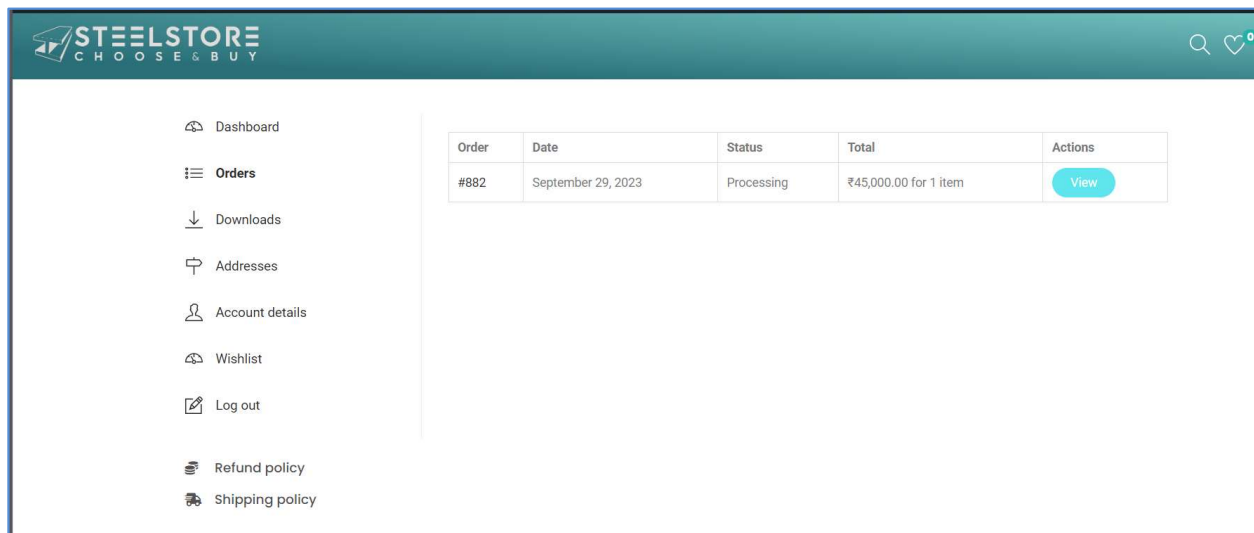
STEELSTORE
CHOOSE & BUY

0

Dashboard

Orders

Downloads

Addresses

Account details

Wishlist

Log out

| Order | Date | Status | Total | Actions |
|---|---|---|---|---|
| #882 | September 29, 2023 | Processing | ₹45,000.00 for 1 item | View |

Refund policy

Shipping policy